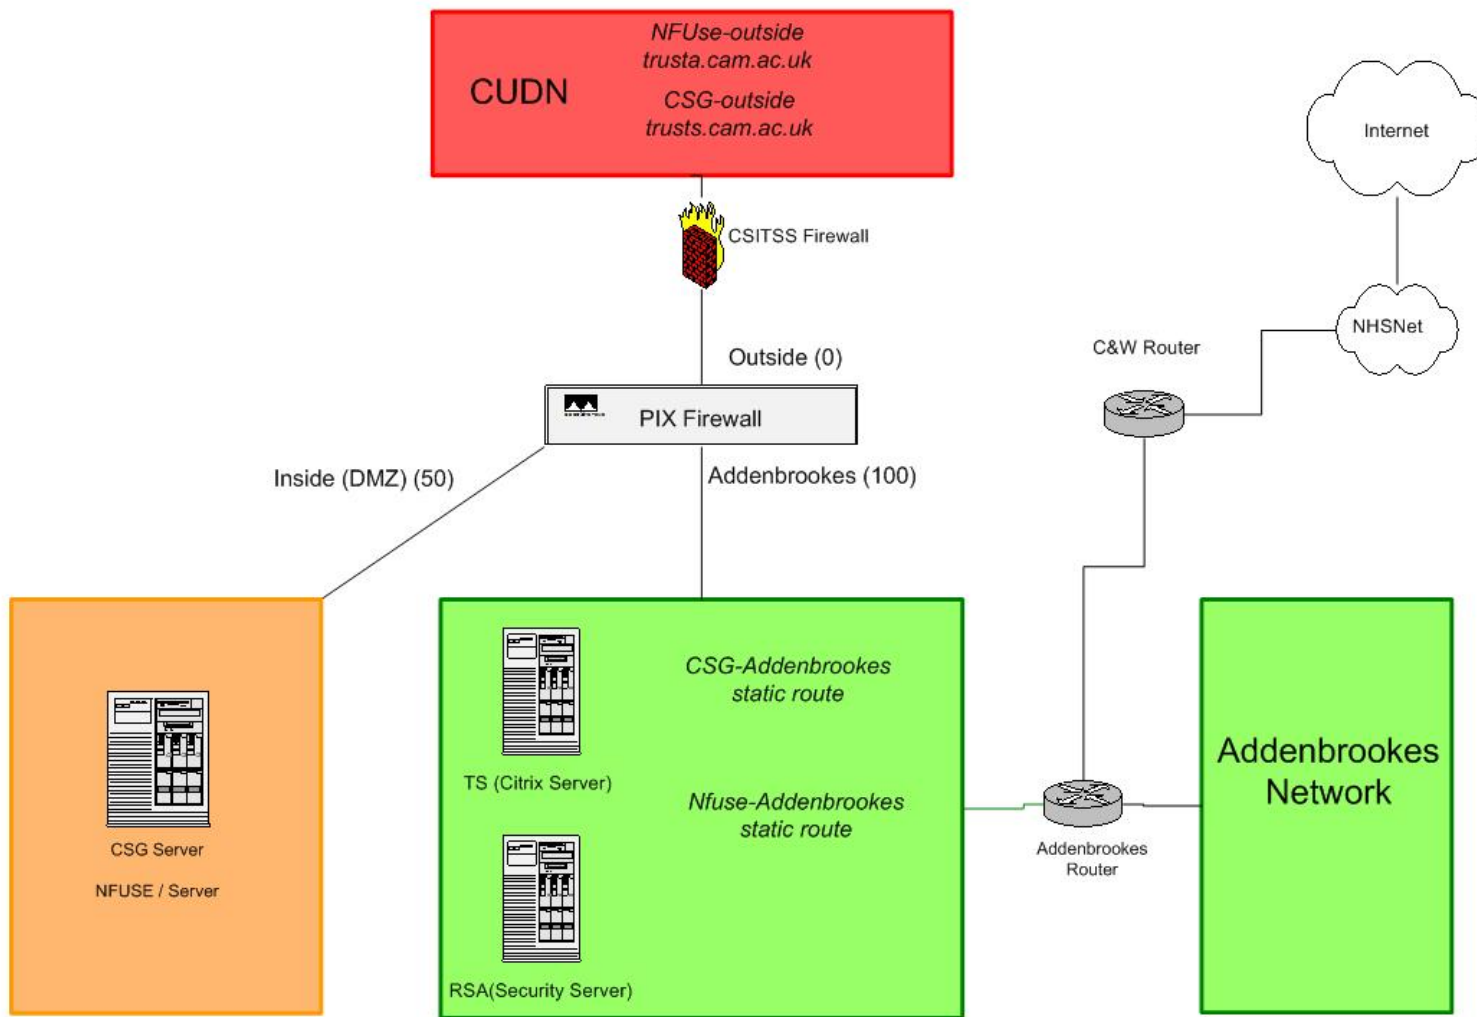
CUDN

NFUse-outside
trusta.cam.ac.uk

CSG-outside
trusts.cam.ac.uk

Internet

CSITSS Firewall

Outside (0)

C&W Router

NHSNet

PIX Firewall

Inside (DMZ) (50)

Addenbrookes (100)

CSG Server

NFUSE / Server

TS (Citrix Server)

CSG-Addenbrookes
static route

Nfuse-Addenbrookes
static route

RSA(Security Server)

Addenbrookes
Router

Addenbrookes
Network